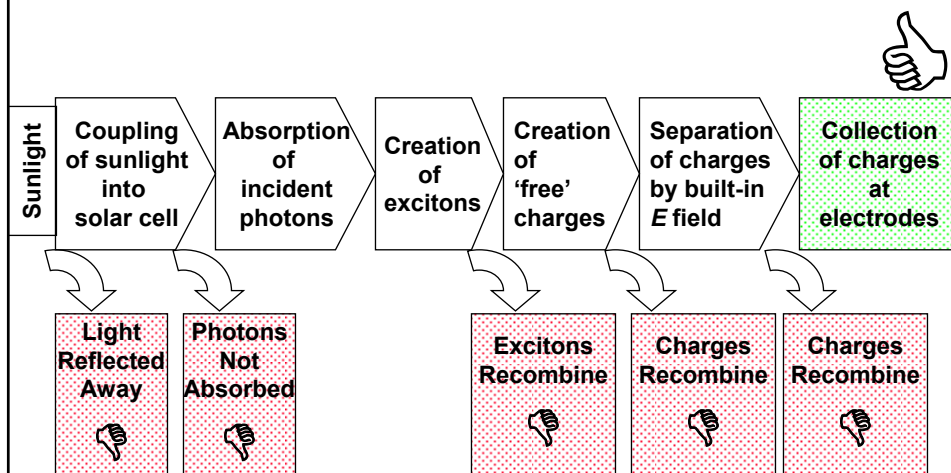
Sunlight

Coupling of sunlight into solar cell

Absorption of incident photons

Creation of excitons

Creation of 'free' charges

Separation of charges by built-in $E$ field

Collection of charges at electrodes

Light Reflected Away

Photons Not Absorbed

Excitons Recombine

Charges Recombine

Charges Recombine